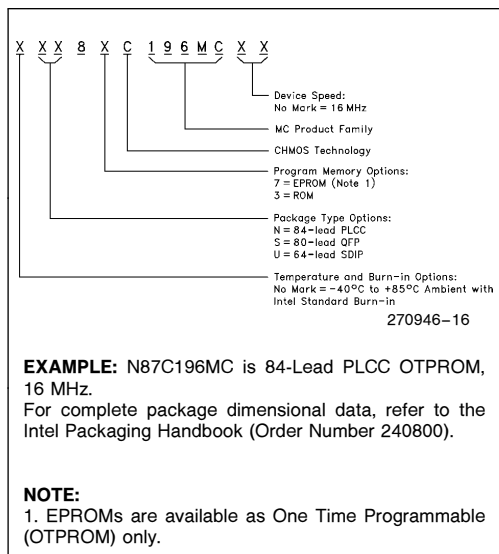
X XX 8 X C 196 MC X X

Device Speed:
No Mark = 16 MHz

MC Product Family

CHMOS Technology

Program Memory Options:
7 = EPROM (Note 1)
3 = ROM

Package Type Options:
N = 84-lead PLCC
S = 80-lead QFP
U = 64-lead SDIP

Temperature and Burn-in Options:
No Mark = −40°C to +85°C Ambient with Intel Standard Burn-in

270946–16

**EXAMPLE:** N87C196MC is 84-Lead PLCC OTPROM, 16 MHz.
For complete package dimensional data, refer to the Intel Packaging Handbook (Order Number 240800).

**NOTE:**
1. EPROMs are available as One Time Programmable (OTPROM) only.